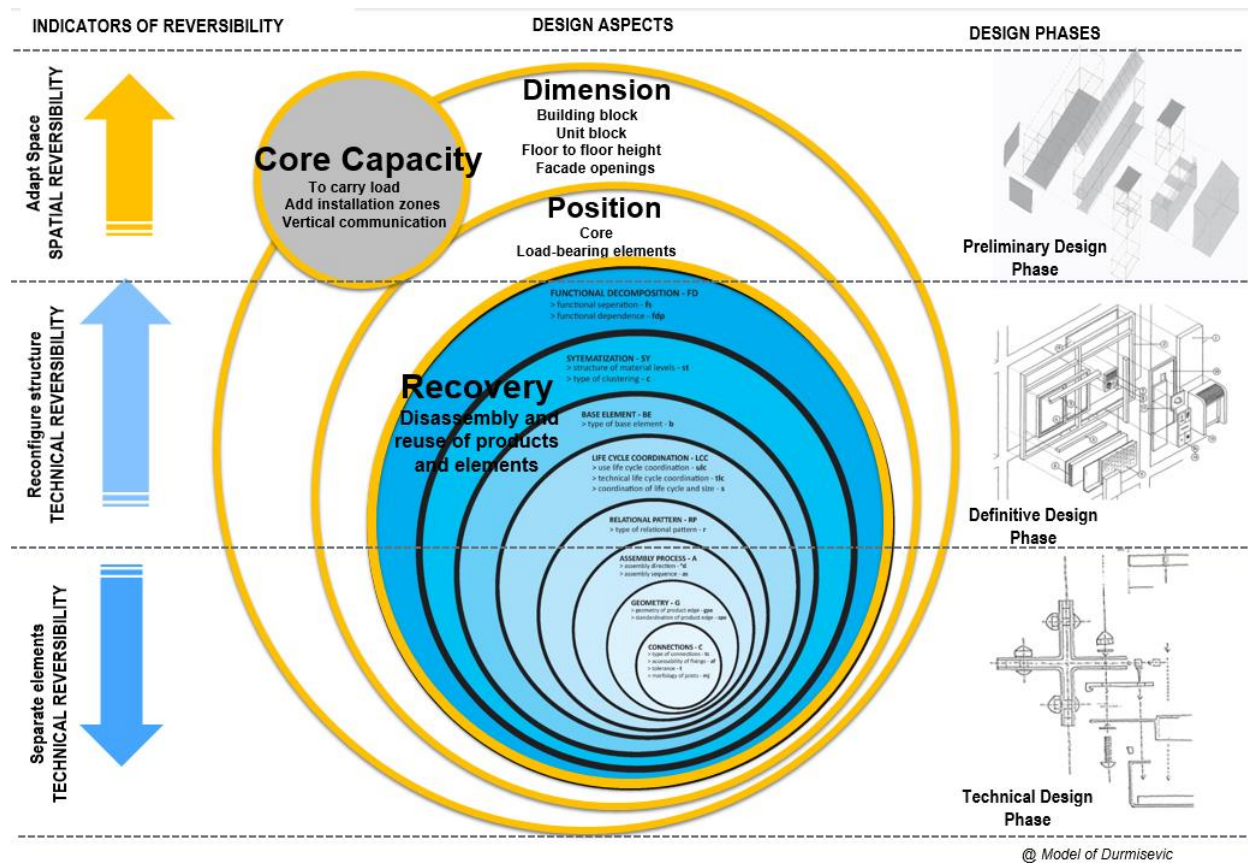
INDICATORS OF REVERSIBILITY

DESIGN ASPECTS

DESIGN PHASES

Adapt Space
SPATIAL REVERSIBILITY

Reconfigure structure
TECHNICAL REVERSIBILITY

Separate elements
TECHNICAL REVERSIBILITY

Core Capacity
To carry load
Add installation zones
Vertical communication

Dimension
Building block
Unit block
Floor to floor height
Facade openings

Position
Core
Load-bearing elements

Recovery
Disassembly and reuse of products and elements

FUNCTIONAL DECOMPOSITION - FD
> functional seperation - fs
> functional dependence - fdp

SYTEMATIZATION - SY
> structure of material levels - st
> type of clustering - c

BASE ELEMENT - BE
> type of base element - b

LIFE CYCLE COORDINATION - LCC
> use life cycle coordination - ulc
> technical life cycle coordination - tlc
> coordination of life cycle and size - s

RELATIONAL PATTERN - RP
> type of relational pattern - r

ASSEMBLY PROCESS - A
> assembly direction - ad
> assembly sequence - as

GEOMETRY - G
> geometry of product edge - gpe
> standardisation of product edge - spe

CONNECTIONS - C
> type of connections - tc
> accessibility of fixings - af
> tolerance - t
> morfology of joints - mj

Preliminary Design Phase

Definitive Design Phase

Technical Design Phase

@ Model of Durmisevic